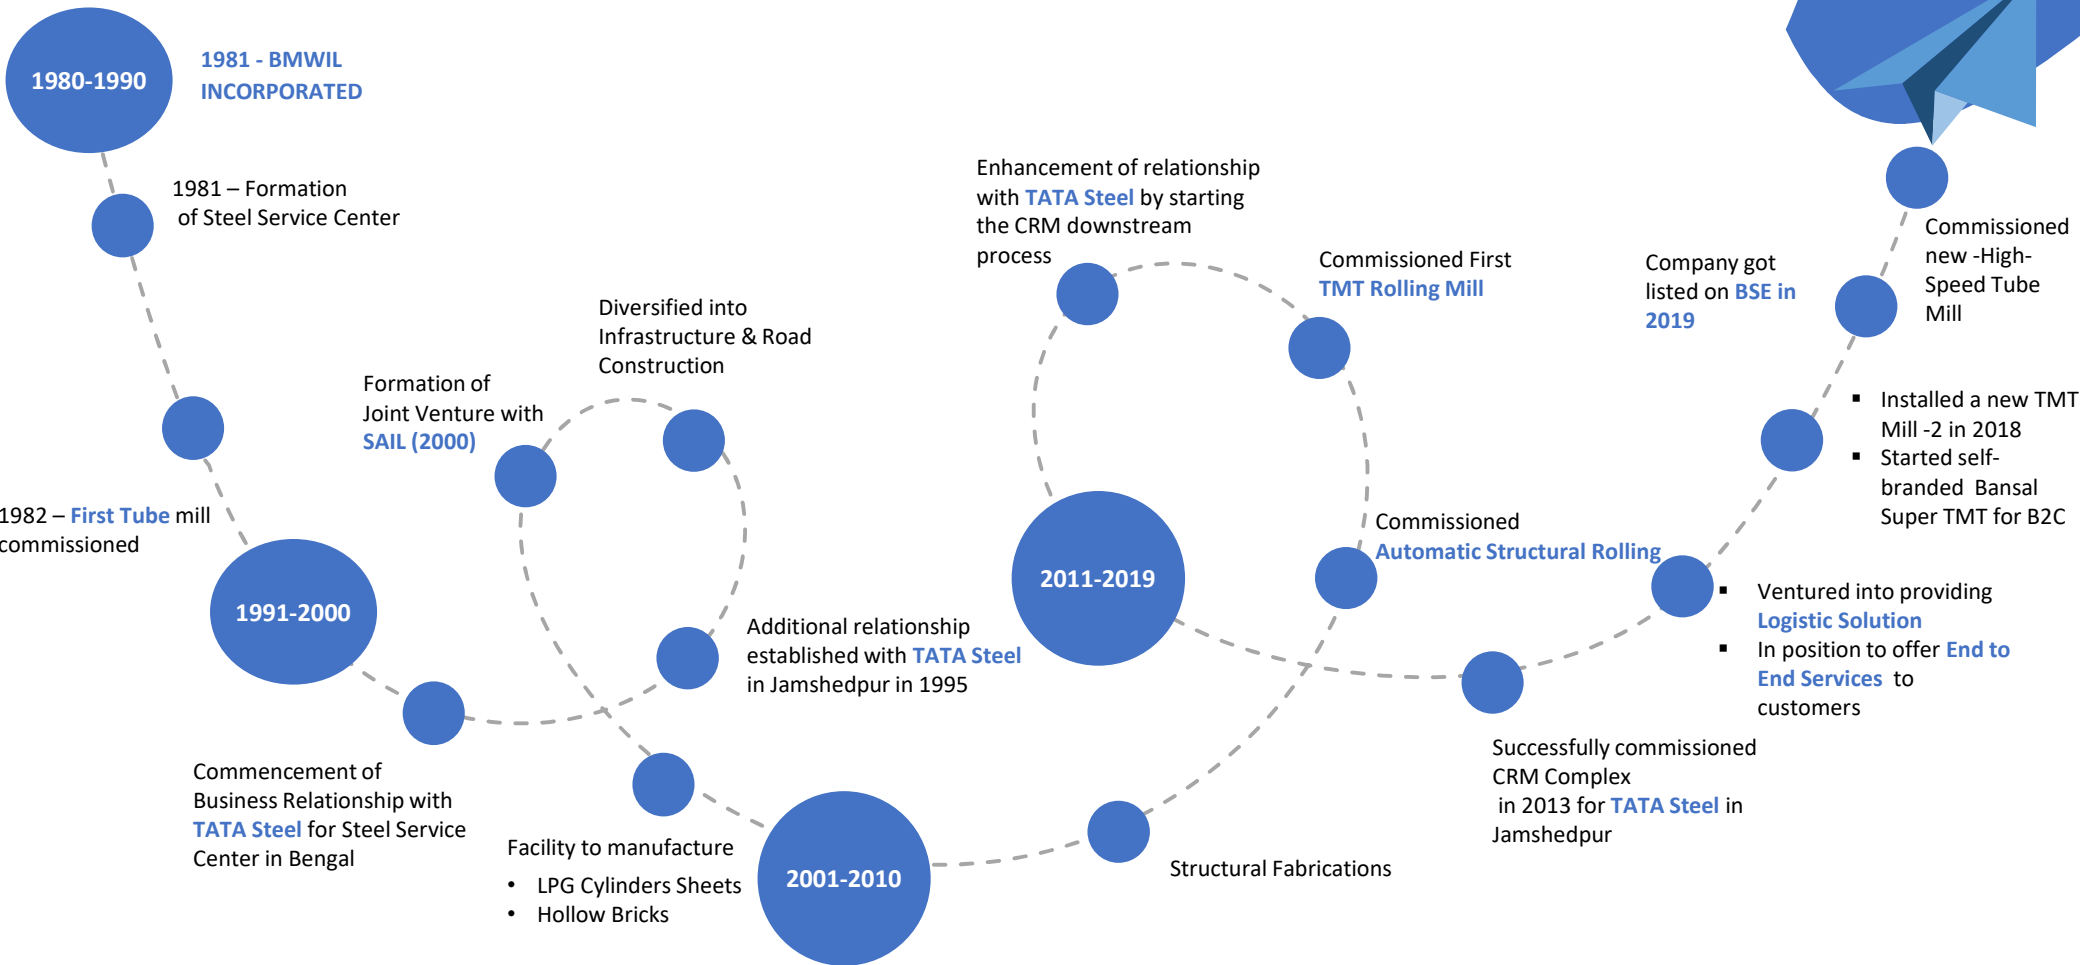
1980-1990

1981 - BMWIL INCORPORATED

1981 – Formation of Steel Service Center

1982 – First Tube mill commissioned

1991-2000

Commencement of Business Relationship with TATA Steel for Steel Service Center in Bengal

Formation of Joint Venture with SAIL (2000)

Diversified into Infrastructure & Road Construction

Additional relationship established with TATA Steel in Jamshedpur in 1995

Facility to manufacture
• LPG Cylinders Sheets
• Hollow Bricks

2001-2010

Structural Fabrications

Enhancement of relationship with TATA Steel by starting the CRM downstream process

Commissioned First TMT Rolling Mill

2011-2019

Commissioned Automatic Structural Rolling

Successfully commissioned CRM Complex in 2013 for TATA Steel in Jamshedpur

▪ Ventured into providing Logistic Solution
▪ In position to offer End to End Services to customers

▪ Installed a new TMT Mill -2 in 2018
▪ Started self-branded Bansal Super TMT for B2C

Company got listed on BSE in 2019

Commissioned new -High-Speed Tube Mill